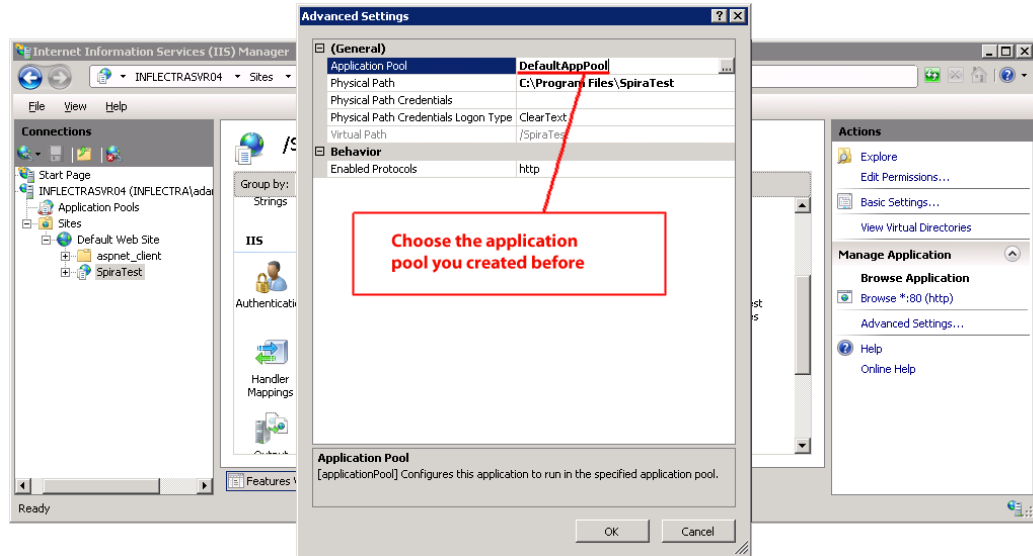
Internet Information Services (IIS) Manager

INFLECTRASVR04 ▸ Sites ▸

File View Help

Connections

Start Page
INFLECTRASVR04 (INFLECTRA\adar
Application Pools
Sites
Default Web Site
aspnet_client
SpiraTest

/S

Group by:
Strings

IIS

Authenticatio

Handler Mappings

Features V

Ready

Advanced Settings

(General)
| Application Pool | DefaultAppPool |
|---|---|
| Physical Path | C:\Program Files\SpiraTest |
| Physical Path Credentials | |
| Physical Path Credentials Logon Type | ClearText |
| Virtual Path | /SpiraTest |

Behavior
| Enabled Protocols | http |
|---|---|

Choose the application pool you created before

Application Pool
[applicationPool] Configures this application to run in the specified application pool.

OK Cancel

Actions
Explore
Edit Permissions...
Basic Settings...
View Virtual Directories
Manage Application
Browse Application
Browse *:80 (http)
Advanced Settings...
Help
Online Help